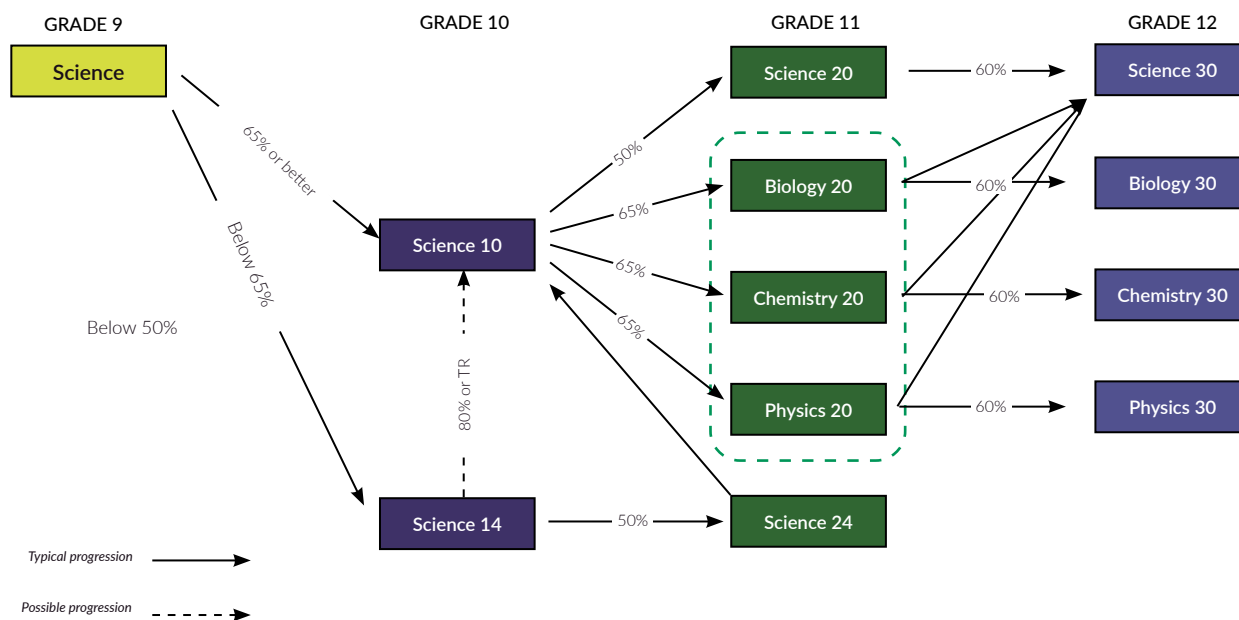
GRADE 9

GRADE 10

GRADE 11

GRADE 12

Science

65% or better

Below 65%

Below 50%

Science 10

80% or TR

Science 14

50%

65%

65%

65%

50%

Science 20

Biology 20

Chemistry 20

Physics 20

Science 24

60%

60%

60%

60%

Science 30

Biology 30

Chemistry 30

Physics 30

Typical progression

Possible progression